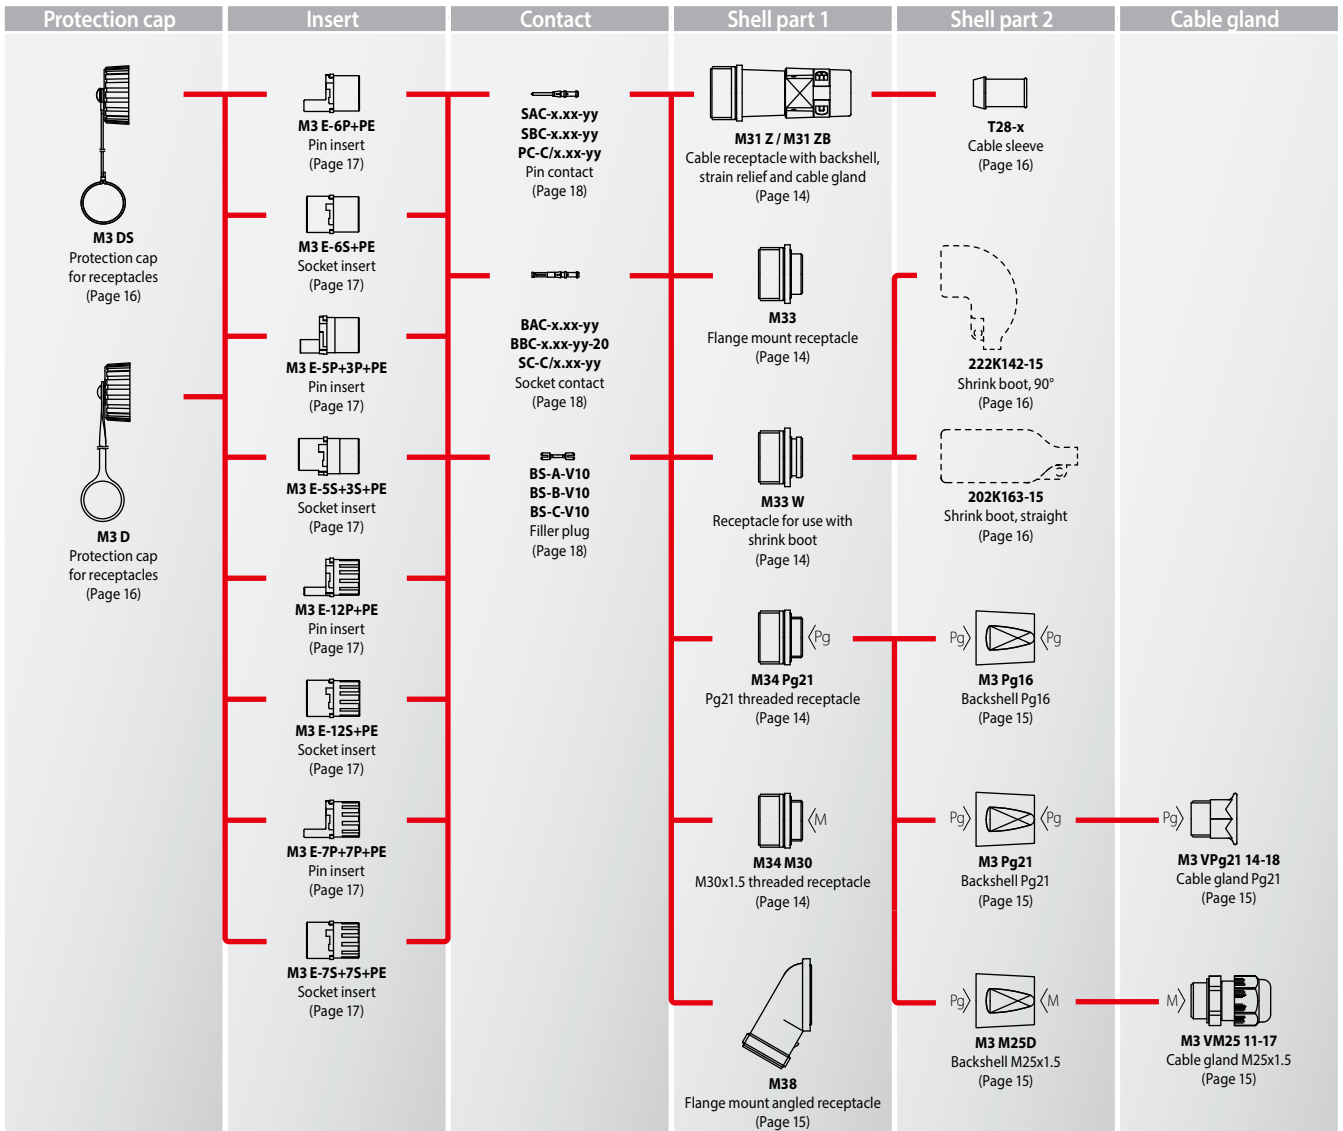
Protection cap

Insert

Contact

Shell part 1

Shell part 2

Cable gland

M3 DS
Protection cap for receptacles
(Page 16)

M3 D
Protection cap for receptacles
(Page 16)

M3 E-6P+PE
Pin insert
(Page 17)

M3 E-6S+PE
Socket insert
(Page 17)

M3 E-5P+3P+PE
Pin insert
(Page 17)

M3 E-5S+3S+PE
Socket insert
(Page 17)

M3 E-12P+PE
Pin insert
(Page 17)

M3 E-12S+PE
Socket insert
(Page 17)

M3 E-7P+7P+PE
Pin insert
(Page 17)

M3 E-7S+7S+PE
Socket insert
(Page 17)

SAC-x.xx-yy
SBC-x.xx-yy
PC-C/x.xx-yy
Pin contact
(Page 18)

BAC-x.xx-yy
BBC-x.xx-yy-20
SC-C/x.xx-yy
Socket contact
(Page 18)

BS-A-V10
BS-B-V10
BS-C-V10
Filler plug
(Page 18)

M31 Z / M31 ZB
Cable receptacle with backshell, strain relief and cable gland
(Page 14)

M33
Flange mount receptacle
(Page 14)

M33 W
Receptacle for use with shrink boot
(Page 14)

Pg
M34 Pg21
Pg21 threaded receptacle
(Page 14)

M
M34 M30
M30x1.5 threaded receptacle
(Page 14)

M38
Flange mount angled receptacle
(Page 15)

T28-x
Cable sleeve
(Page 16)

222K142-15
Shrink boot, 90°
(Page 16)

202K163-15
Shrink boot, straight
(Page 16)

Pg Pg
M3 Pg16
Backshell Pg16
(Page 15)

Pg Pg
M3 Pg21
Backshell Pg21
(Page 15)

Pg M
M3 M25D
Backshell M25x1.5
(Page 15)

Pg
M3 VPg21 14-18
Cable gland Pg21
(Page 15)

M
M3 VM25 11-17
Cable gland M25x1.5
(Page 15)